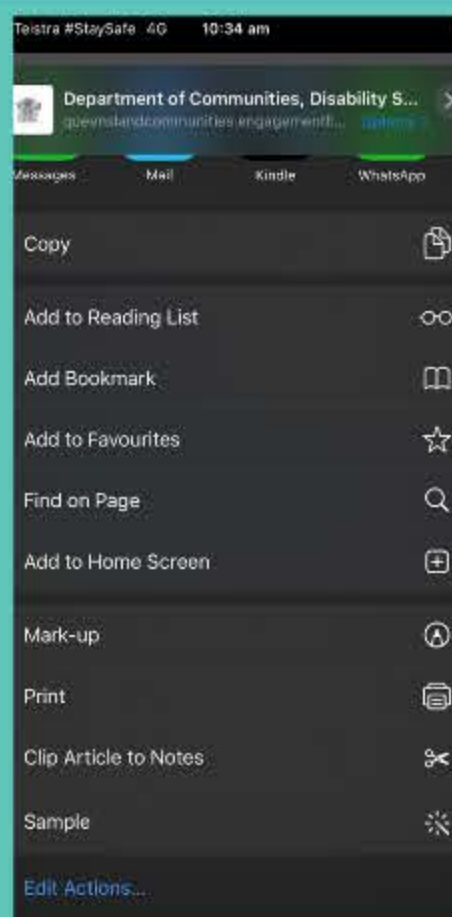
Telstra #StaySafe 4G 10:34 am

Department of Communities, Disability S...
queenslandcommunities.engagementh... Options

Messages Mail Kindle WhatsApp

Copy

Add to Reading List

Add Bookmark

Add to Favourites

Find on Page

Add to Home Screen

Mark-up

Print

Clip Article to Notes

Sample

Edit Actions...